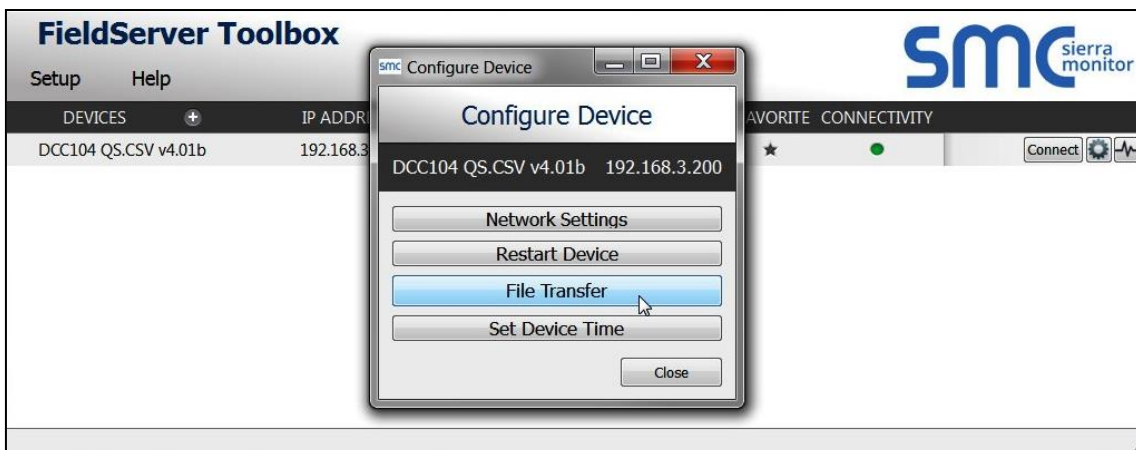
FieldServer Toolbox

Setup Help

smc sierra monitor

DEVICES IP ADDR AVORITE CONNECTIVITY

DCC104 QS.CSV v4.01b 192.168.3 Connect

smc Configure Device

Configure Device

DCC104 QS.CSV v4.01b 192.168.3.200

Network Settings

Restart Device

File Transfer

Set Device Time

Close